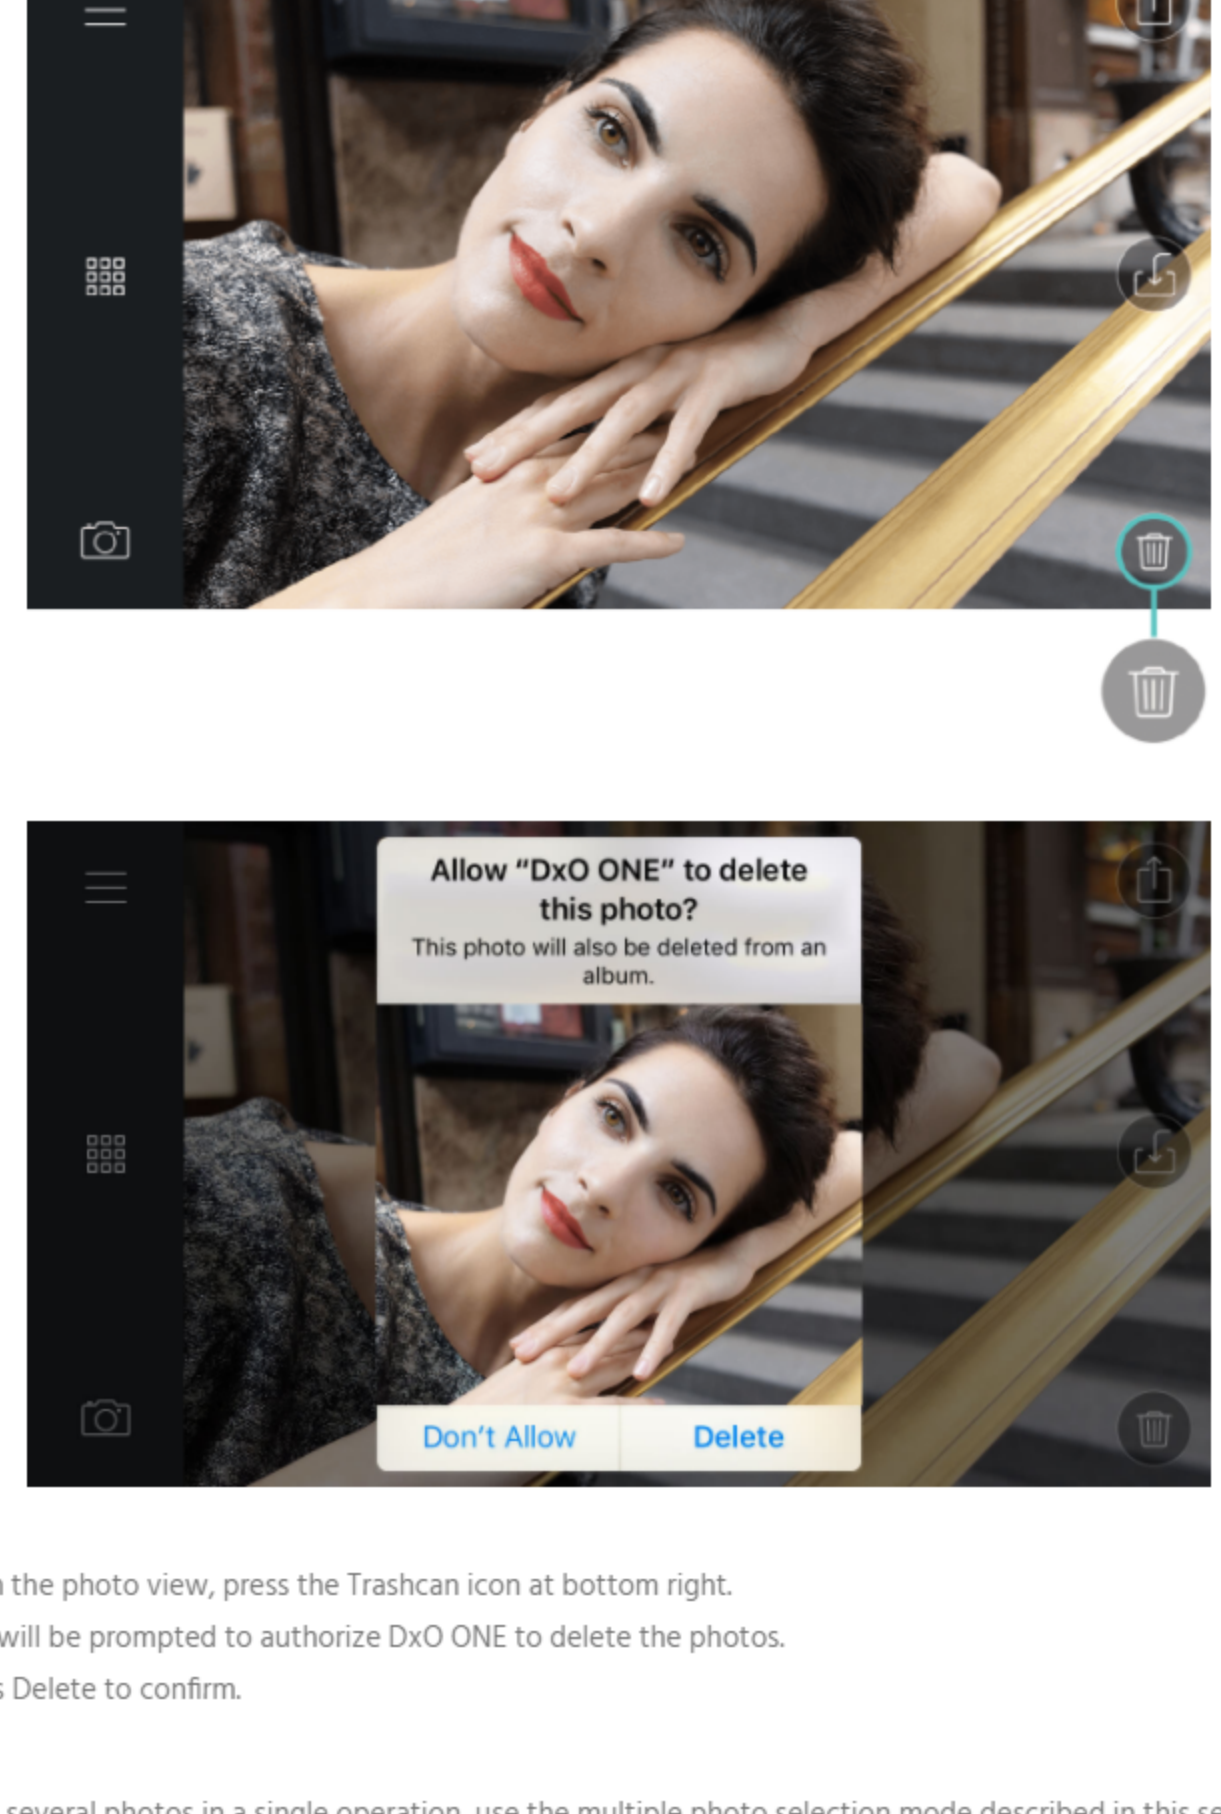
Allow “DxO ONE” to delete this photo?

This photo will also be deleted from an album.

Don’t Allow

Delete

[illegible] the photo view, press the Trashcan icon at bottom right.

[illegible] will be prompted to authorize DxO ONE to delete the photos.

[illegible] Delete to confirm.

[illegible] several photos in a single operation, use the multiple photo selection mode described in this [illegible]